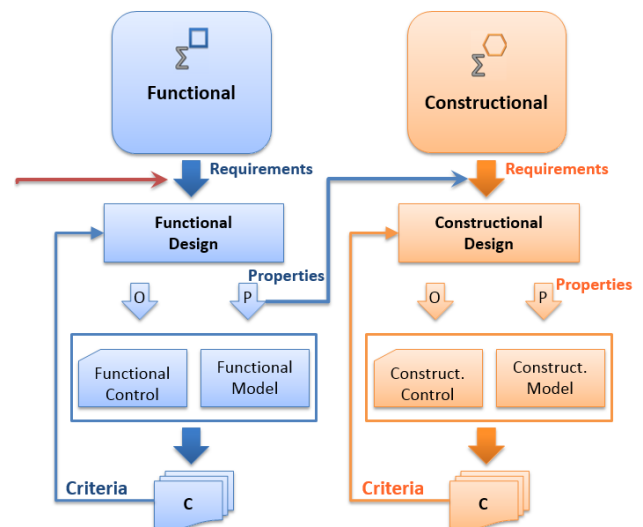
Σ
Functional

Σ
Constructional

Requirements

Requirements

Functional Design

Constructional Design

Properties

O

P

O

P

Properties

Functional Control

Functional Model

Construct. Control

Construct. Model

Criteria

C

Criteria

C